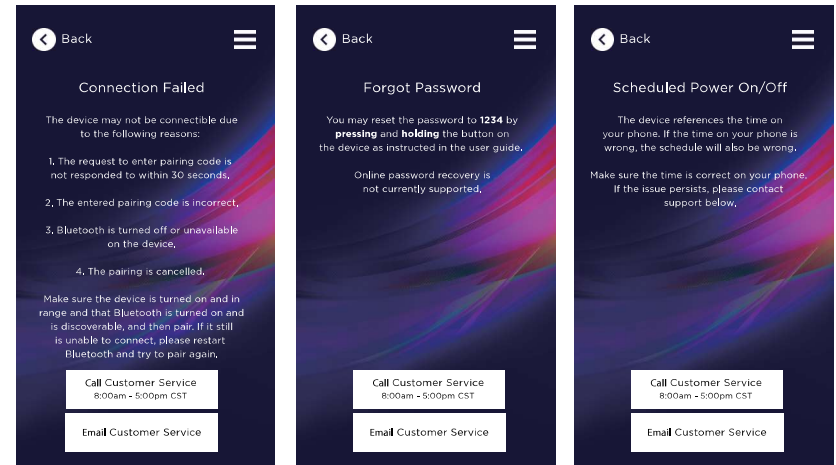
Back

Connection Failed

The device may not be connectible due to the following reasons:

1. The request to enter pairing code is not responded to within 30 seconds.

2. The entered pairing code is incorrect.

3. Bluetooth is turned off or unavailable on the device.

4. The pairing is cancelled.

Make sure the device is turned on and in range and that Bluetooth is turned on and is discoverable, and then pair. If it still is unable to connect, please restart Bluetooth and try to pair again.

Call Customer Service
8:00am - 5:00pm CST

Email Customer Service

Back

Forgot Password

You may reset the password to **1234** by **pressing** and **holding** the button on the device as instructed in the user guide.

Online password recovery is not currently supported.

Call Customer Service
8:00am - 5:00pm CST

Email Customer Service

Back

Scheduled Power On/Off

The device references the time on your phone. If the time on your phone is wrong, the schedule will also be wrong.

Make sure the time is correct on your phone. If the issue persists, please contact support below.

Call Customer Service
8:00am - 5:00pm CST

Email Customer Service